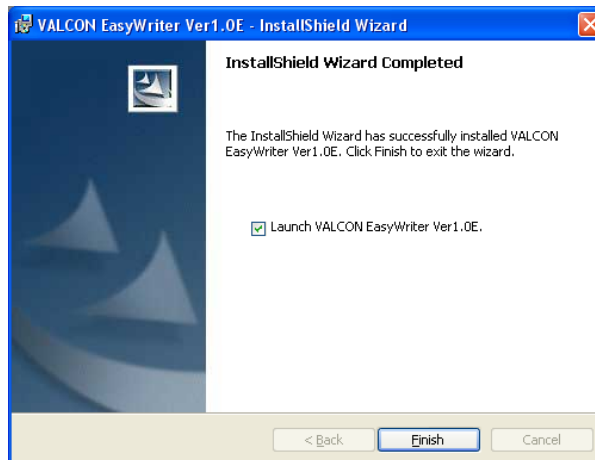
VALCON EasyWriter Ver1.0E - InstallShield Wizard

InstallShield Wizard Completed

The InstallShield Wizard has successfully installed VALCON EasyWriter Ver1.0E. Click Finish to exit the wizard.

Launch VALCON EasyWriter Ver1.0E.

< Back

Finish

Cancel